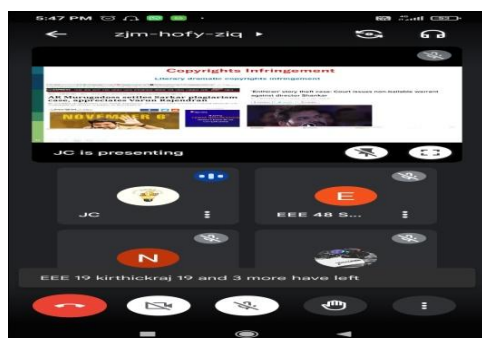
5:47 PM

zjm-hofy-ziq

Copyrights Infringement

Literary dramatic copyrights infringement

AR Murugadoss settles Sarkar plagiarism case, appreciates Varun Rajendran

Enthiran story theft case: Court issues non-bailable warrant against director Shankar

NOVEMBER 6

JC is presenting

JC

E

EEE 48 S...

N

EEE 19 kirthickraj 19 and 3 more have left